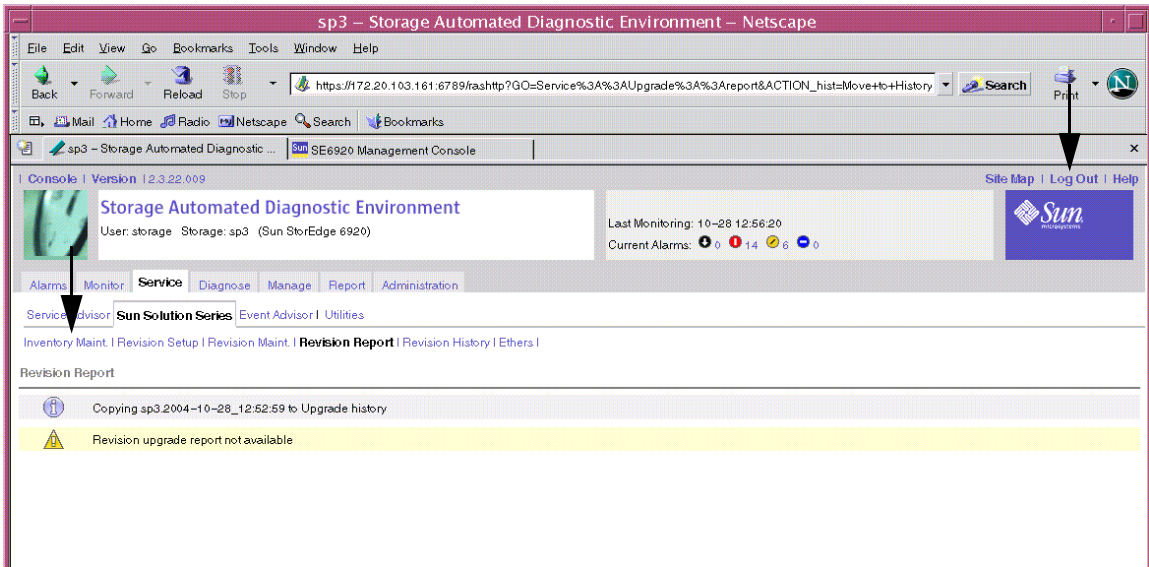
sp3 – Storage Automated Diagnostic Environment – Netscape

File Edit View Go Bookmarks Tools Window Help

Back Forward Reload Stop https://172.20.103.161:6789/rashttp?GO=Service%3A%3AUpgrade%3A%3Areport&ACTION_hist=Move+to+History Search Print

Mail Home Radio Netscape Search Bookmarks

sp3 – Storage Automated Diagnostic ... SE6920 Management Console

| Console | Version | 2.3.22.009

Site Map | Log Out | Help

Storage Automated Diagnostic Environment

User: storage Storage: sp3 (Sun StorEdge 6920)

Last Monitoring: 10–28 12:56:20

Current Alarms: 0 14 6 0

Sun microsystems

Alarms Monitor Service Diagnose Manage Report Administration

Service Advisor Sun Solution Series Event Advisor | Utilities

Inventory Maint. | Revision Setup | Revision Maint. | Revision Report | Revision History | Ethers |

Revision Report

Copying sp3.2004–10–28_12:52:59 to Upgrade history

Revision upgrade report not available